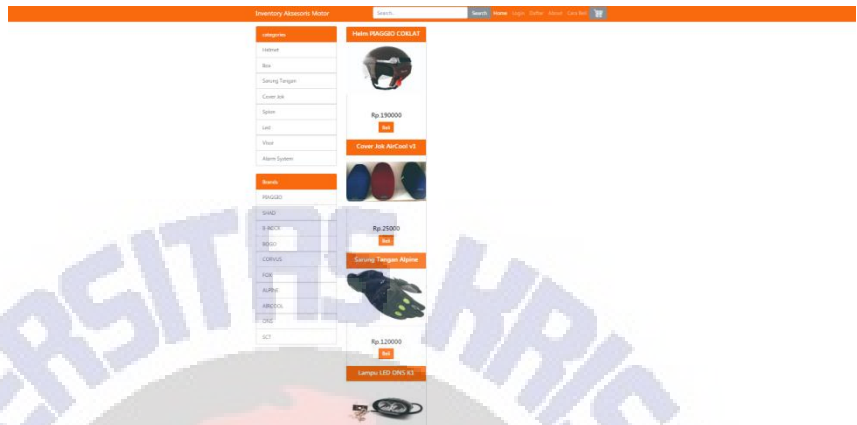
Inventory Aksesoris Motor

Search...

Search

Home Login Daftar About Cara Beli

categories

Helmet

Box

Sarung Tangan

Cover Jok

Spion

Led

Visor

Alarm System

Brands

PIAGGIO

SHAD

X-BECK

BOSSO

CORVUS

FOX

ALPINE

AIRCOOL

ONS

SCT

Helm PIAGGIO COKLAT

Rp.190000

Beli

Cover Jok AirCool v1

Rp.25000

Beli

Sarung Tangan Alpine

Rp.120000

Beli

Lampu LED ONS X1